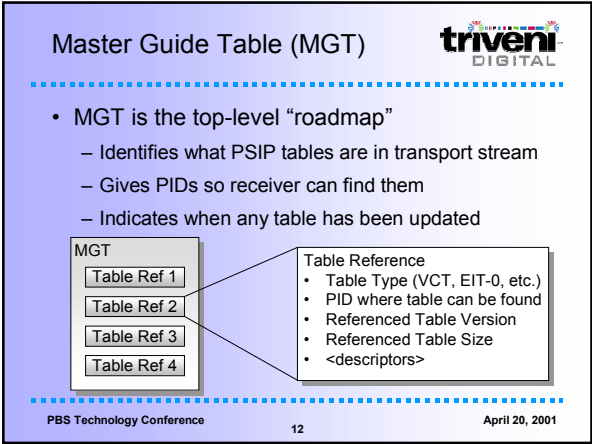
Master Guide Table (MGT)

triveni DIGITAL

• MGT is the top-level "roadmap"
 – Identifies what PSIP tables are in transport stream
 – Gives PIDs so receiver can find them
 – Indicates when any table has been updated

MGT
Table Ref 1
Table Ref 2
Table Ref 3
Table Ref 4

Table Reference
• Table Type (VCT, EIT-0, etc.)
• PID where table can be found
• Referenced Table Version
• Referenced Table Size
• <descriptors>

PBS Technology Conference
12
April 20, 2001